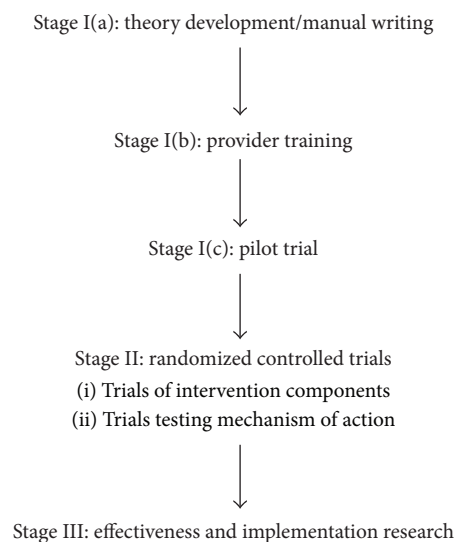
Stage I(a): theory development/manual writing

Stage I(b): provider training

Stage I(c): pilot trial

Stage II: randomized controlled trials
(i) Trials of intervention components
(ii) Trials testing mechanism of action

Stage III: effectiveness and implementation research